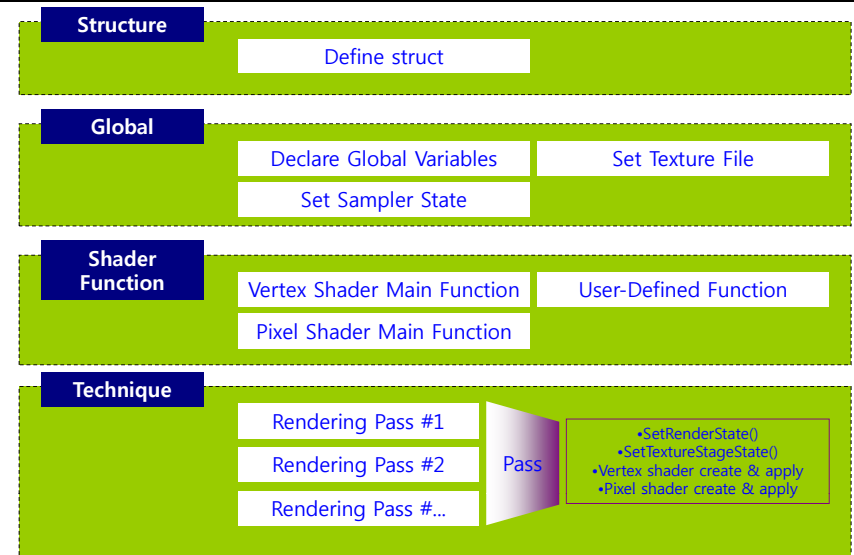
Structure

Define struct

Global

Declare Global Variables

Set Texture File

Set Sampler State

Shader Function

Vertex Shader Main Function

User-Defined Function

Pixel Shader Main Function

Technique

Rendering Pass #1

Rendering Pass #2

Rendering Pass #...

Pass

•SetRenderState()
•SetTextureStageState()
•Vertex shader create & apply
•Pixel shader create & apply